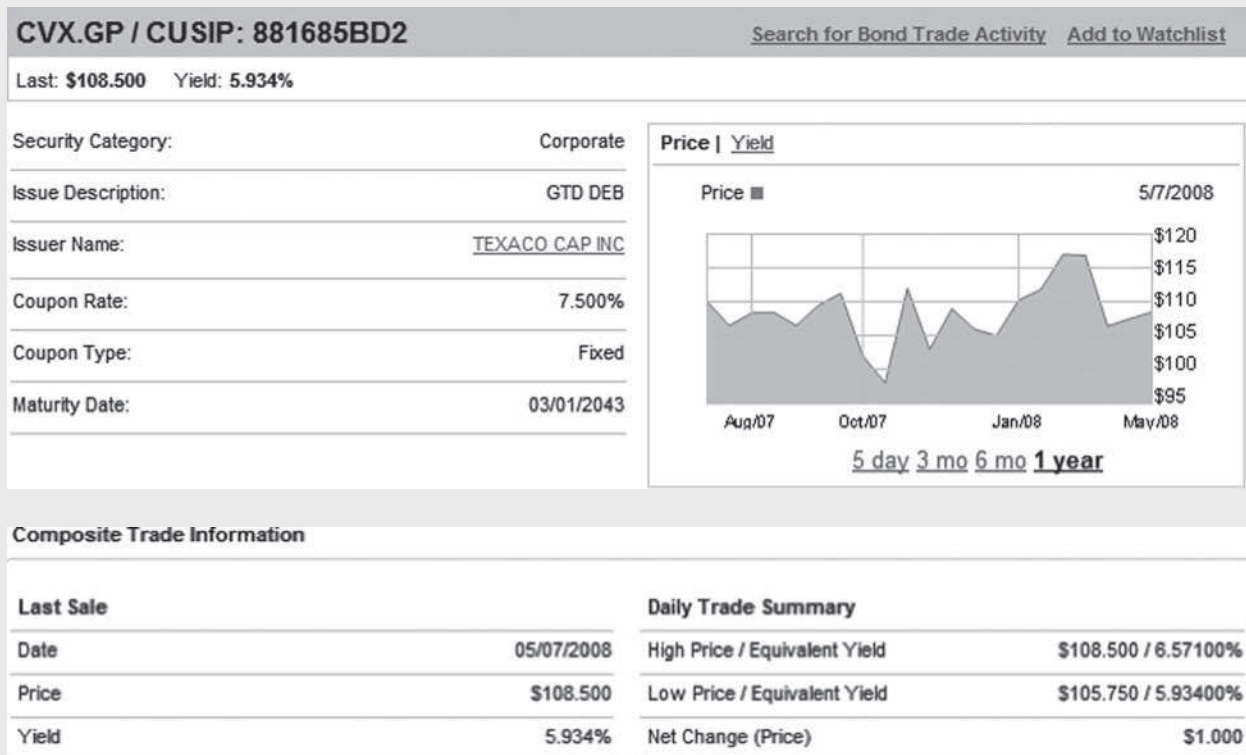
CVX.GP / CUSIP: 881685BD2

Search for Bond Trade Activity Add to Watchlist

Last: $108.500 Yield: 5.934%

| | |
|---|---|
| Security Category: | Corporate |
| Issue Description: | GTD DEB |
| Issuer Name: | TEXACO CAP INC |
| Coupon Rate: | 7.500% |
| Coupon Type: | Fixed |
| Maturity Date: | 03/01/2043 |

Price | Yield

Price 5/7/2008

$120
$115
$110
$105
$100
$95

Aug/07 Oct/07 Jan/08 May/08

5 day 3 mo 6 mo 1 year

Composite Trade Information

| Last Sale | |
|---|---|
| Date | 05/07/2008 |
| Price | $108.500 |
| Yield | 5.934% |

| Daily Trade Summary | |
|---|---|
| High Price / Equivalent Yield | $108.500 / 6.57100% |
| Low Price / Equivalent Yield | $105.750 / 5.93400% |
| Net Change (Price) | $1.000 |